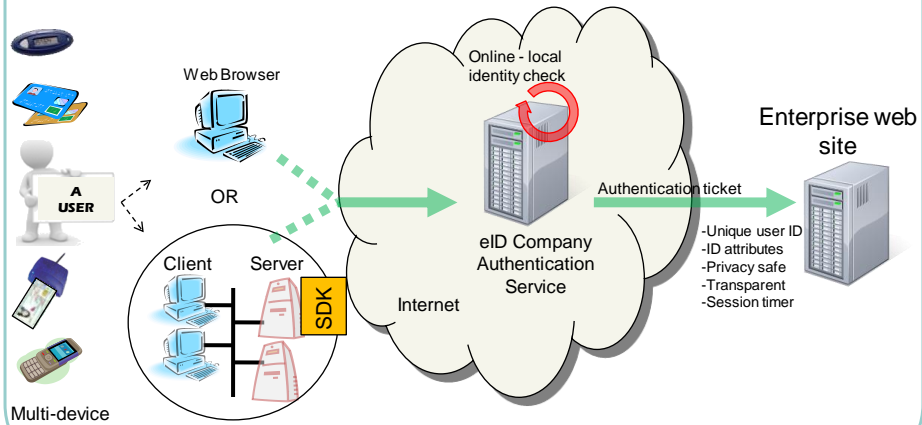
A USER

Multi-device

Web Browser

OR

Client

Server

SDK

Online - local identity check

eID Company Authentication Service

Internet

Authentication ticket

Enterprise web site

-Unique user ID
-ID attributes
-Privacy safe
-Transparent
-Session timer